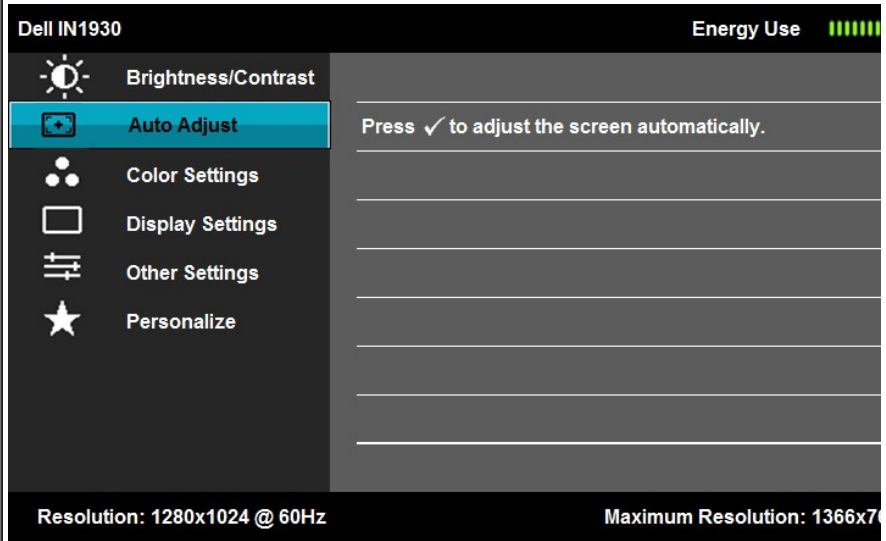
Dell IN1930

Energy Use

Brightness/Contrast

Auto Adjust

Color Settings

Display Settings

Other Settings

Personalize

Press ✓ to adjust the screen automatically.

Resolution: 1280x1024 @ 60Hz

Maximum Resolution: 1366x7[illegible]